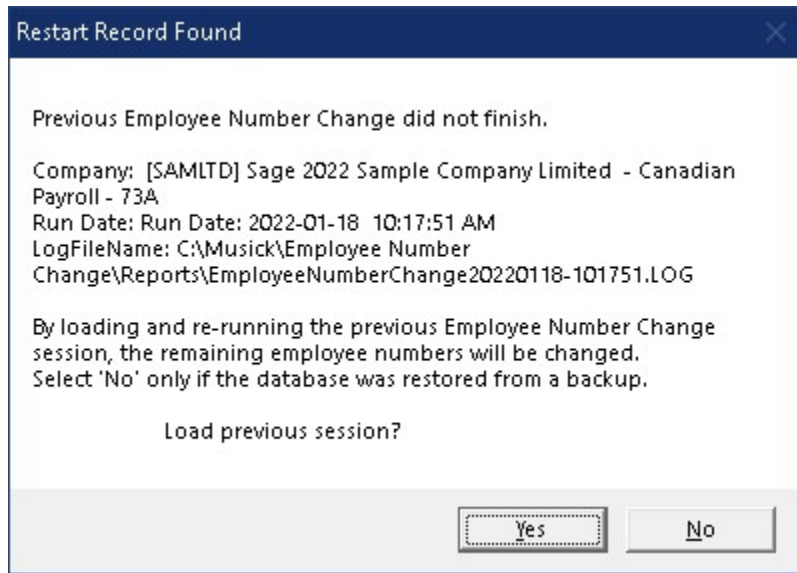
Restart Record Found

Previous Employee Number Change did not finish.

Company: [SAMLTD] Sage 2022 Sample Company Limited - Canadian Payroll - 73A
Run Date: Run Date: 2022-01-18 10:17:51 AM
LogFileName: C:\Musick\Employee Number Change\Reports\EmployeeNumberChange20220118-101751.LOG

By loading and re-running the previous Employee Number Change session, the remaining employee numbers will be changed.
Select 'No' only if the database was restored from a backup.

Load previous session?

Yes

No